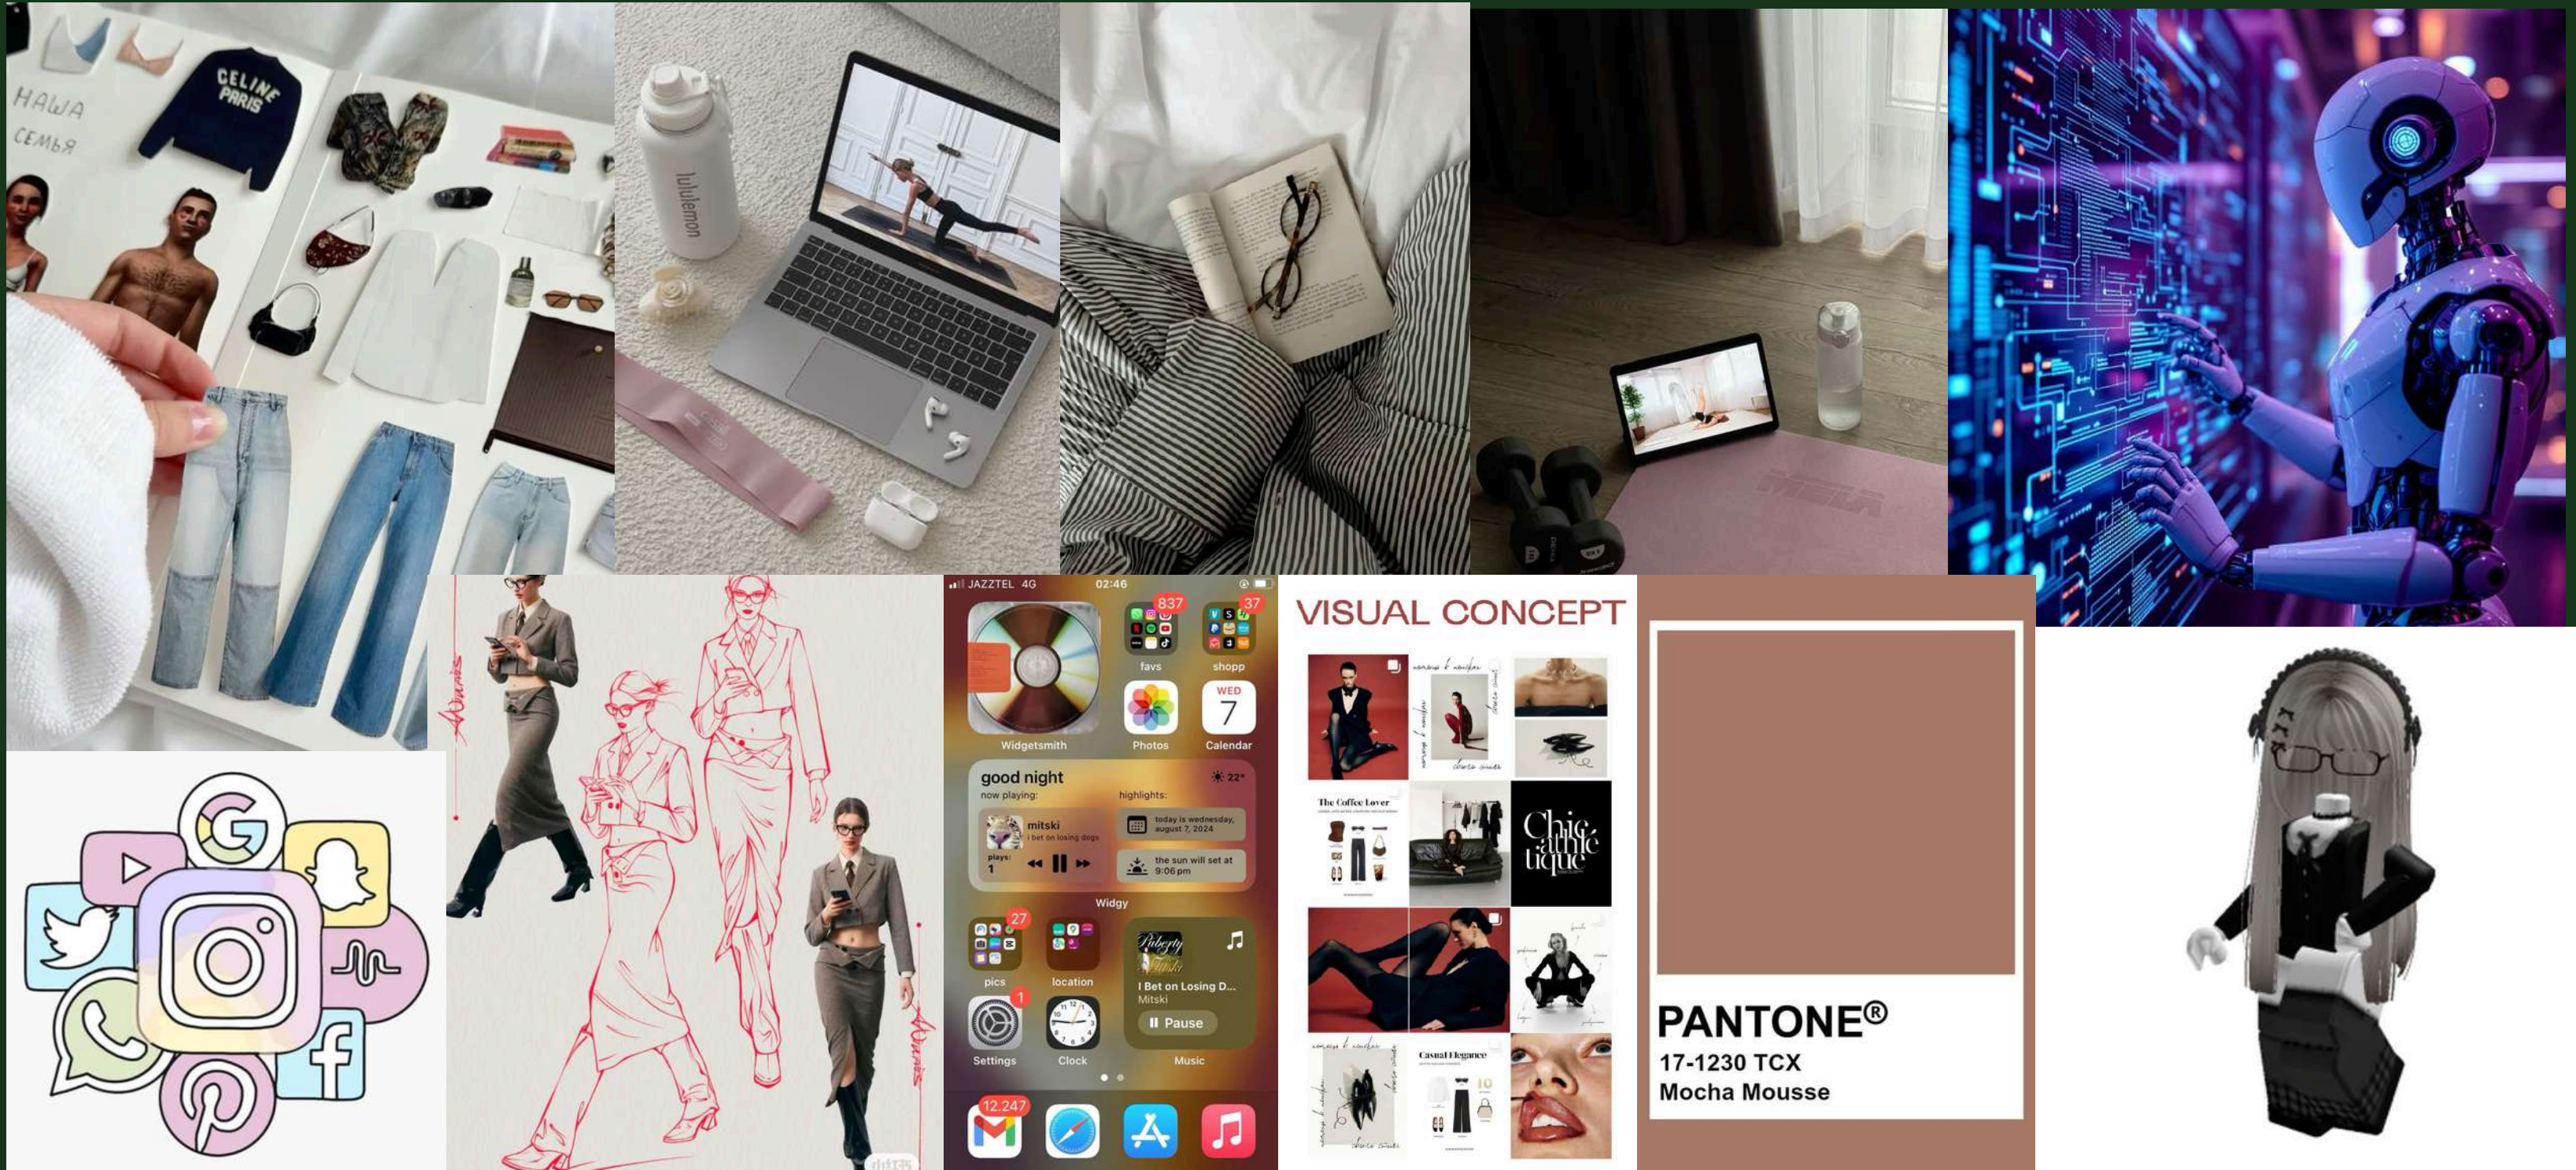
НАША СЕМЬЯ

CELINE PARIS

lululemon

JAZZTEL 4G 02:46

837 favs

37 shopp

Widgetsmith

Photos

WED 7 Calendar

good night 22°

now playing:

mitski
i bet on losing dogs

plays: 1

highlights:

today is wednesday, august 7, 2024

the sun will set at 9:06 pm

Widgy

27 pics

location

I Bet on Losing D...
Mitski

Pause

1 Settings

Clock

Music

12.247

VISUAL CONCEPT

The Coffee Lover

Chic athletique

Casual Elegance

PANTONE®
17-1230 TCX
Mocha Mousse